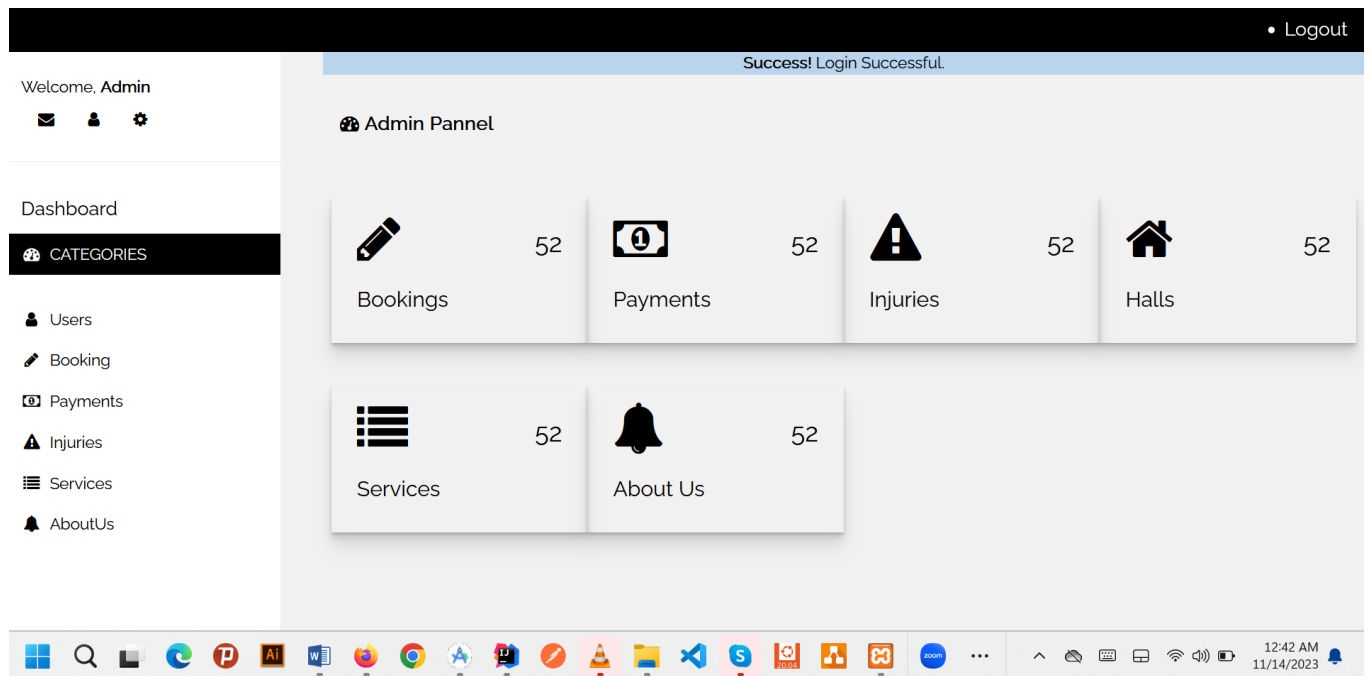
• Logout

Success! Login Successful.

Welcome, Admin

Admin Pannel

Dashboard

CATEGORIES

Users
Booking
Payments
Injuries
Services
AboutUs

52
Bookings

52
Payments

52
Injuries

52
Halls

52
Services

52
About Us

Ai

20.04

zoom

12:42 AM
11/14/2023